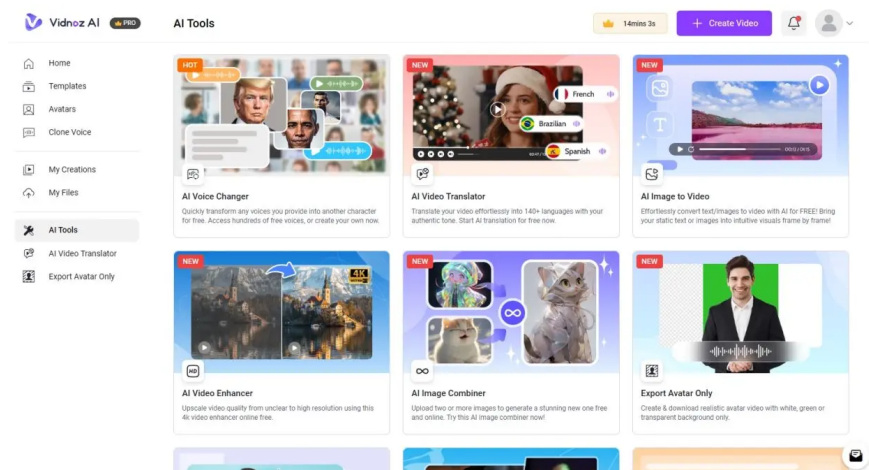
Vidnoz AI PRO

AI Tools

14mins 3s

Create Video

Home
Templates
Avatars
Clone Voice

My Creations
My Files

AI Tools
AI Video Translator
Export Avatar Only

HOT

AI Voice Changer
Quickly transform any voices you provide into another character for free. Access hundreds of free voices, or create your own now.

NEW

French
Brazilian
Spanish

AI Video Translator
Translate your video effortlessly into 140+ languages with your authentic tone. Start AI translation for free now.

NEW

AI Image to Video
Effortlessly convert text/images to video with AI for FREE! Bring your static text or images into intuitive visuals frame by frame!

NEW

4K

AI Video Enhancer
Upscale video quality from unclear to high resolution using this 4k video enhancer online free.

NEW

AI Image Combiner
Upload two or more images to generate a stunning new one free and online. Try this AI image combiner now!

NEW

Export Avatar Only
Create & download realistic avatar video with white, green or transparent background only.